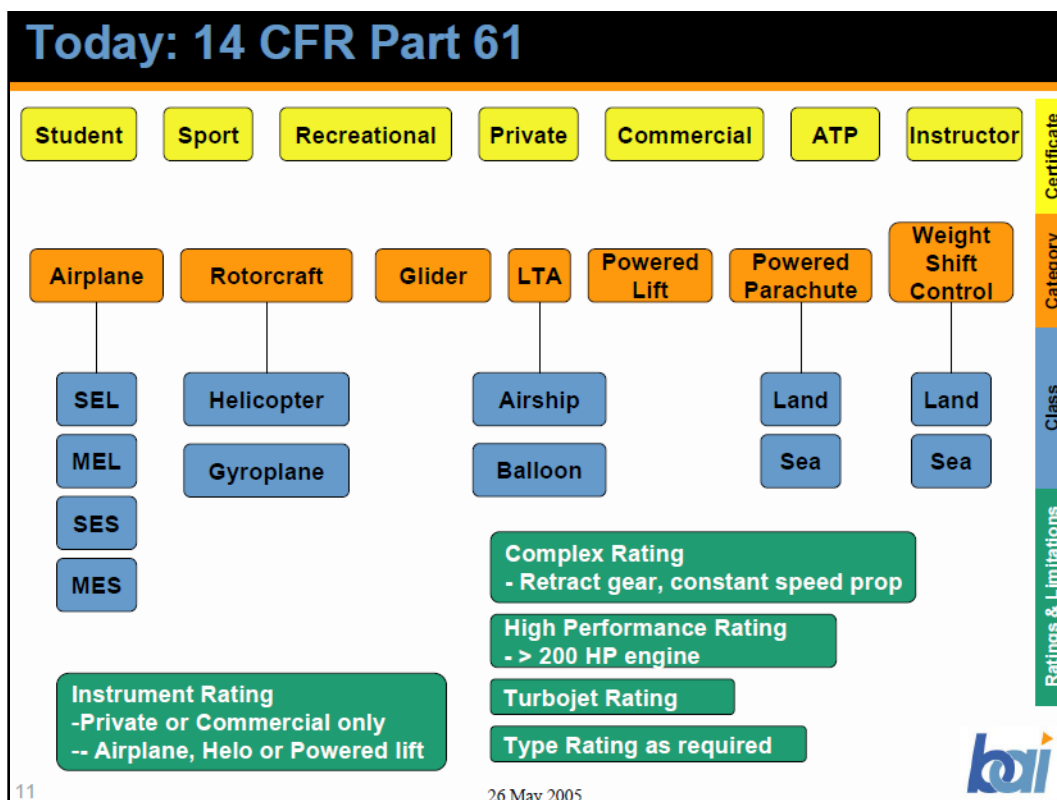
Today: 14 CFR Part 61

Student

Sport

Recreational

Private

Commercial

ATP

Instructor

Certificate

Airplane

Rotorcraft

Glider

LTA

Powered Lift

Powered Parachute

Weight Shift Control

Category

SEL

MEL

SES

MES

Helicopter

Gyroplane

Airship

Balloon

Land

Sea

Land

Sea

Class

Complex Rating
- Retract gear, constant speed prop

High Performance Rating
- > 200 HP engine

Turbojet Rating

Type Rating as required

Instrument Rating
-Private or Commercial only
-- Airplane, Helo or Powered lift

Ratings & Limitations

11

26 May 2005

bai